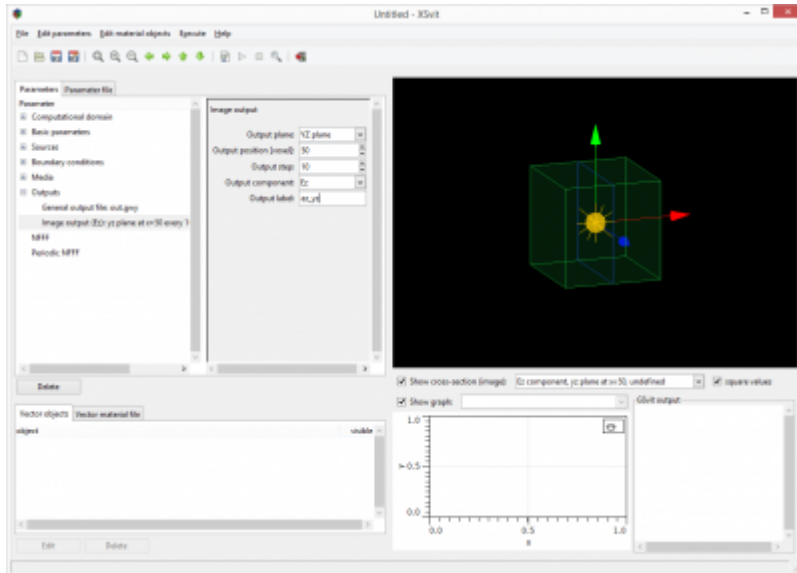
Untitled - XSvit

File Edit parameters Edit material objects Execute Help

Parameters Parameter file

Parameter
⊞ Computational domain
⊞ Basic parameters
⊞ Sources
⊞ Boundary conditions
⊞ Media
⊟ Outputs
General output file: out.gwy
Image output (Ez): yz plane at x=50 every 1
NFFF
Periodic NFFF

Image output

Output plane: YZ plane
Output position [voxel]: 50
Output step: 10
Output component: Ez
Output label: ez_yz

Delete

Vector objects Vector material file

object visible

Edit Delete

Show cross-section (image) Ez component, yz plane at x=50, undefined square values

Show graph

1.0
y 0.5
0.0
0.0 0.5 1.0
x

GSvit output